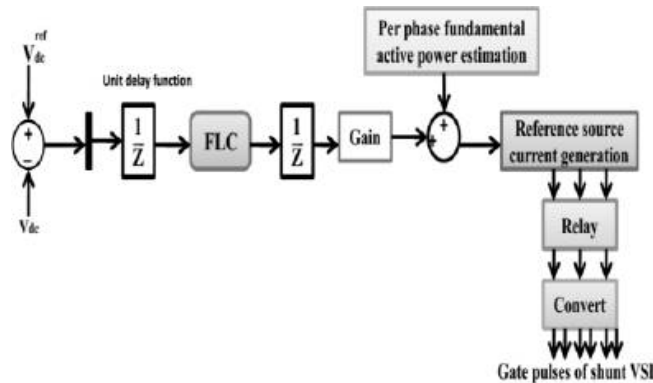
$V_{dc}^{ref}$

+

–

$V_{dc}$

Unit delay function

$\frac{1}{Z}$

FLC

$\frac{1}{Z}$

Gain

Per phase fundamental active power estimation

+

+

Reference source current generation

Relay

Convert

Gate pulses of shunt VSI